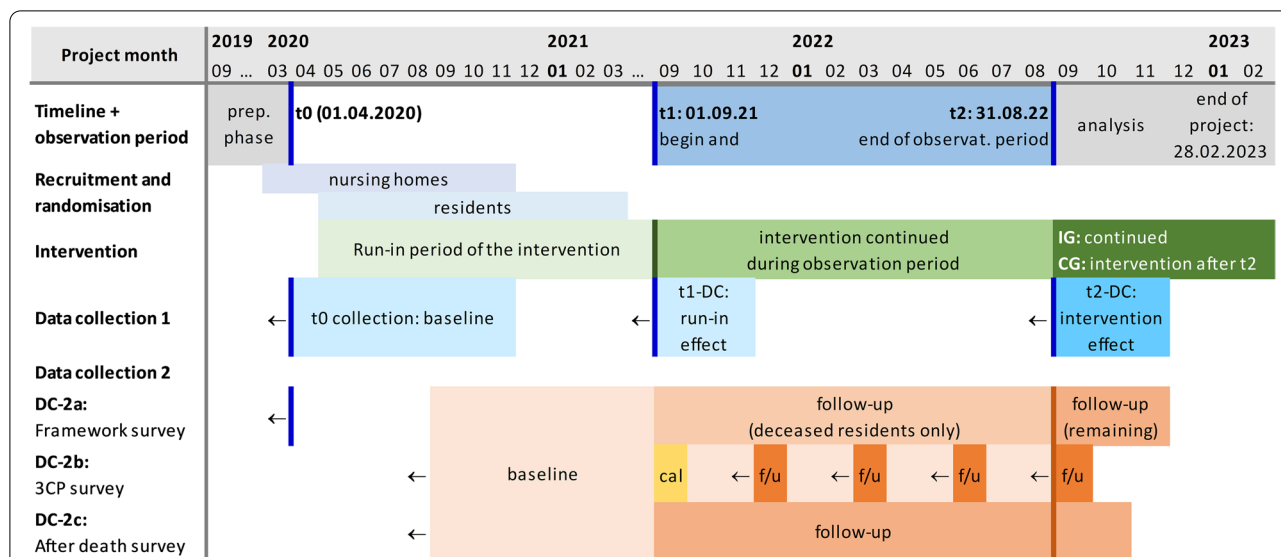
| Project month | 2019 09 … | 2020 03 04 05 06 07 08 09 10 11 12 | 2021 01 02 03 … 09 10 11 12 | 2022 01 02 03 04 05 06 07 08 | 09 10 11 12 | 2023 01 02 |
|---|---|---|---|---|---|---|
| Timeline + observation period | prep. phase | t0 (01.04.2020) | t1: 01.09.21 begin and | t2: 31.08.22 end of observat. period | analysis | end of project: 28.02.2023 |
| Recruitment and randomisation | | nursing homes | residents | | | |
| Intervention | | Run-in period of the intervention | intervention continued during observation period | | IG: continued CG: intervention after t2 | |
| Data collection 1 | ← | t0 collection: baseline | ← t1-DC: run-in effect | | ← t2-DC: intervention effect | |
| Data collection 2 | | | | | | |
| DC-2a: Framework survey | ← | | follow-up (deceased residents only) | | follow-up (remaining) | |
| DC-2b: 3CP survey | ← | baseline | cal ← f/u ← f/u ← f/u ← | | f/u | |
| DC-2c: After death survey | ← | | follow-up | | | |